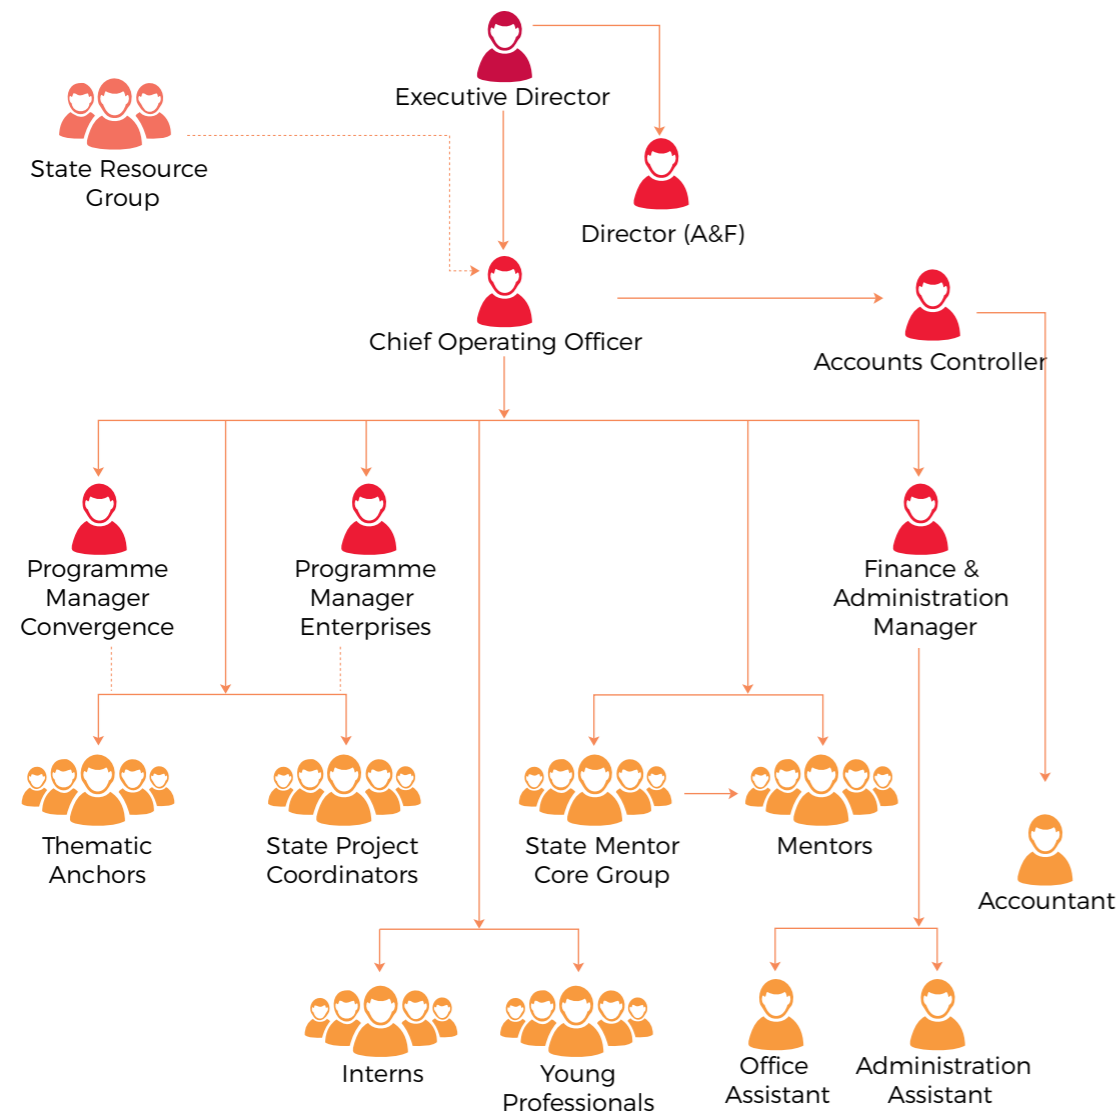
Executive Director

State Resource Group

Director (A&F)

Chief Operating Officer

Accounts Controller

Programme Manager Convergence

Programme Manager Enterprises

Finance & Administration Manager

Thematic Anchors

State Project Coordinators

State Mentor Core Group

Mentors

Accountant

Interns

Young Professionals

Office Assistant

Administration Assistant